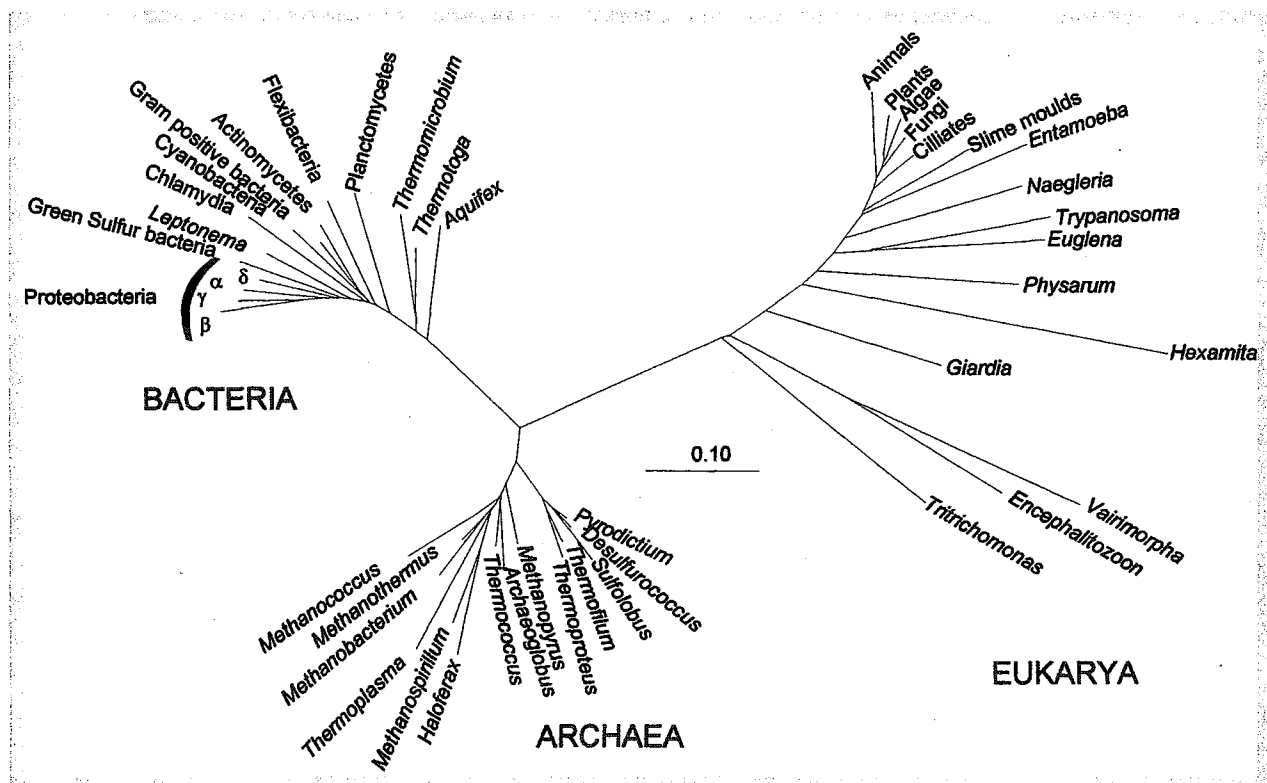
Flexibacteria
Planctomycetes
Thermomicrobium
Gram positive bacteria
Actinomycetes
Cyanobacteria
Chlamydia
Thermotoga
Aquifex
Green Sulfur bacteria
Leptonema
Proteobacteria
α
δ
γ
β
BACTERIA
Animals
Plants
Algae
Fungi
Cilliates
Slime moulds
Entamoeba
Naegleria
Trypanosoma
Euglena
Physarum
Hexamita
Giardia
0.10
Vairimorpha
Encephalitozoon
Tritrichomonas
EUKARYA
Pyrodictium
Desulfurococcus
Sulfolobus
Thermofilum
Thermoproteus
Methanopyrus
Archaeoglobus
Thermococcus
Methanococcus
Methanothermus
Methanobacterium
Thermoplasma
Methanospirillum
Haloferax
ARCHAEA